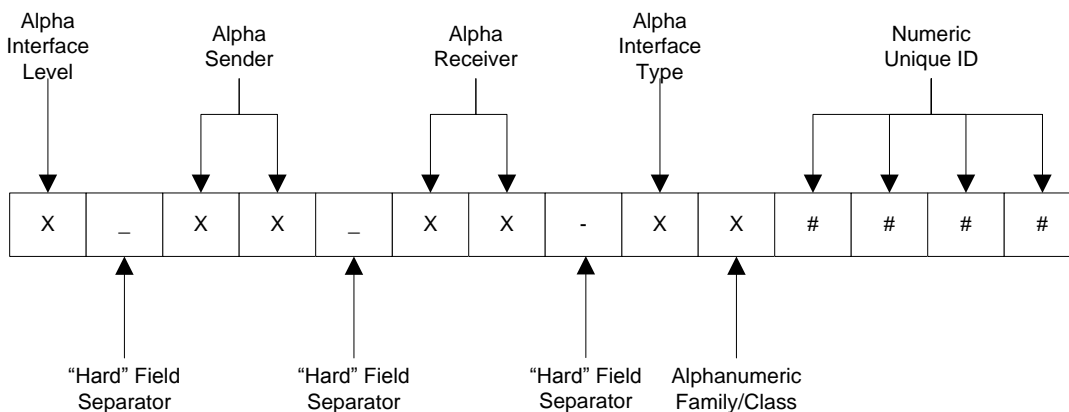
Alpha Interface Level

Alpha Sender

Alpha Receiver

Alpha Interface Type

Numeric Unique ID

| X | _ | X | X | _ | X | X | - | X | X | # | # | # | # |
|---|---|---|---|---|---|---|---|---|---|---|---|---|---|

"Hard" Field Separator

"Hard" Field Separator

"Hard" Field Separator

Alphanumeric Family/Class